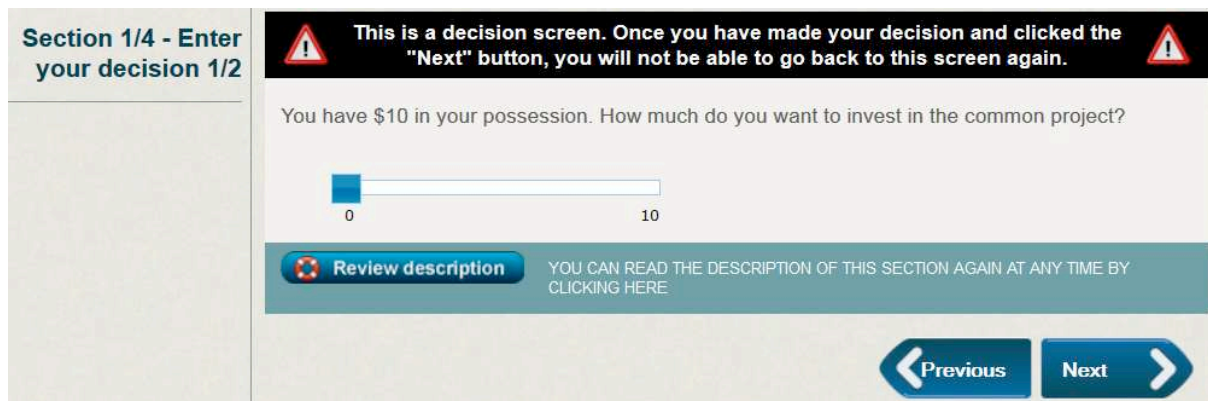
Section 1/4 - Enter your decision 1/2

This is a decision screen. Once you have made your decision and clicked the "Next" button, you will not be able to go back to this screen again.

You have \$10 in your possession. How much do you want to invest in the common project?

0

10

Review description

YOU CAN READ THE DESCRIPTION OF THIS SECTION AGAIN AT ANY TIME BY CLICKING HERE

Previous

Next